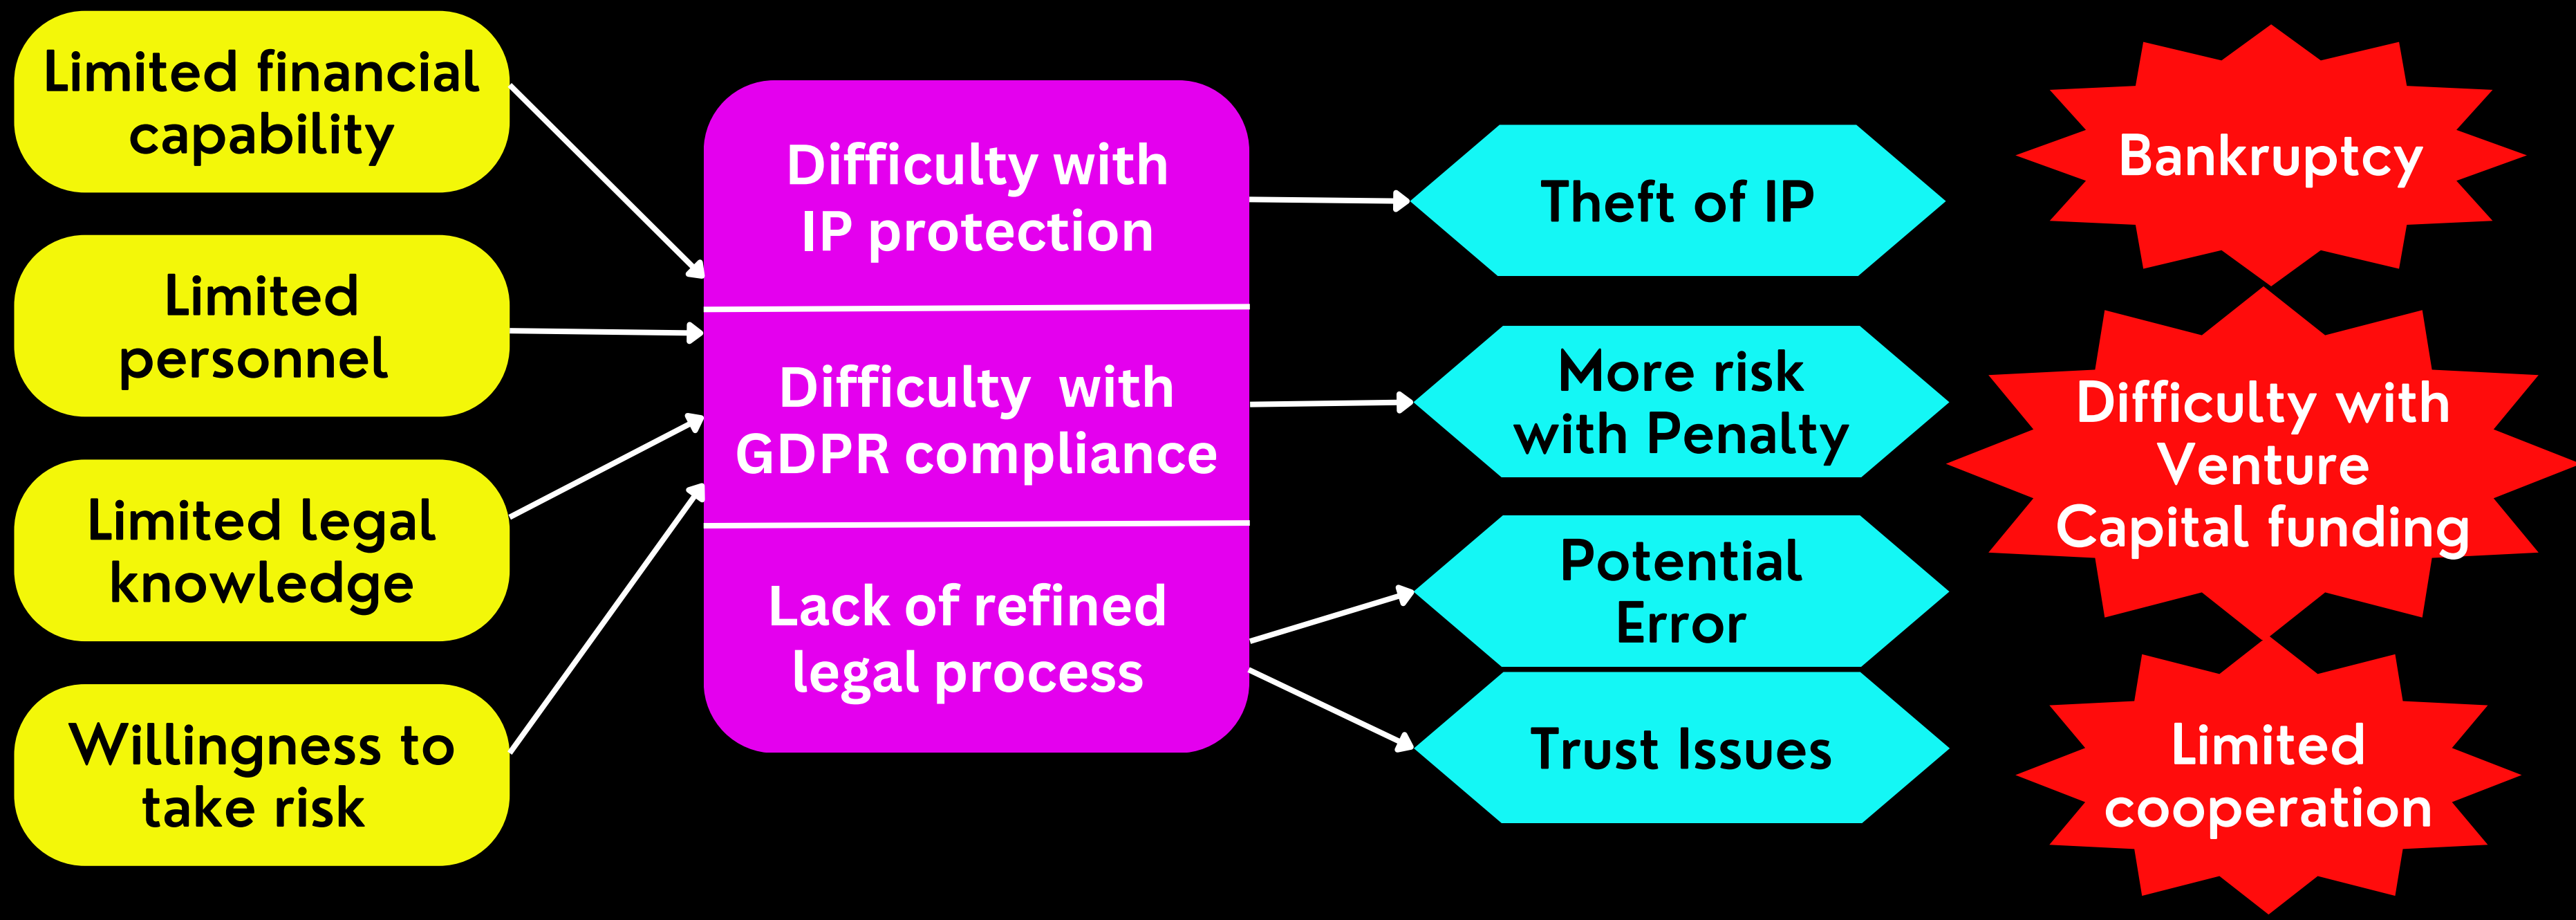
Limited financial capability

Limited personnel

Limited legal knowledge

Willingness to take risk

Difficulty with IP protection

Difficulty with GDPR compliance

Lack of refined legal process

Theft of IP

More risk with Penalty

Potential Error

Trust Issues

Bankruptcy

Difficulty with Venture Capital funding

Limited cooperation